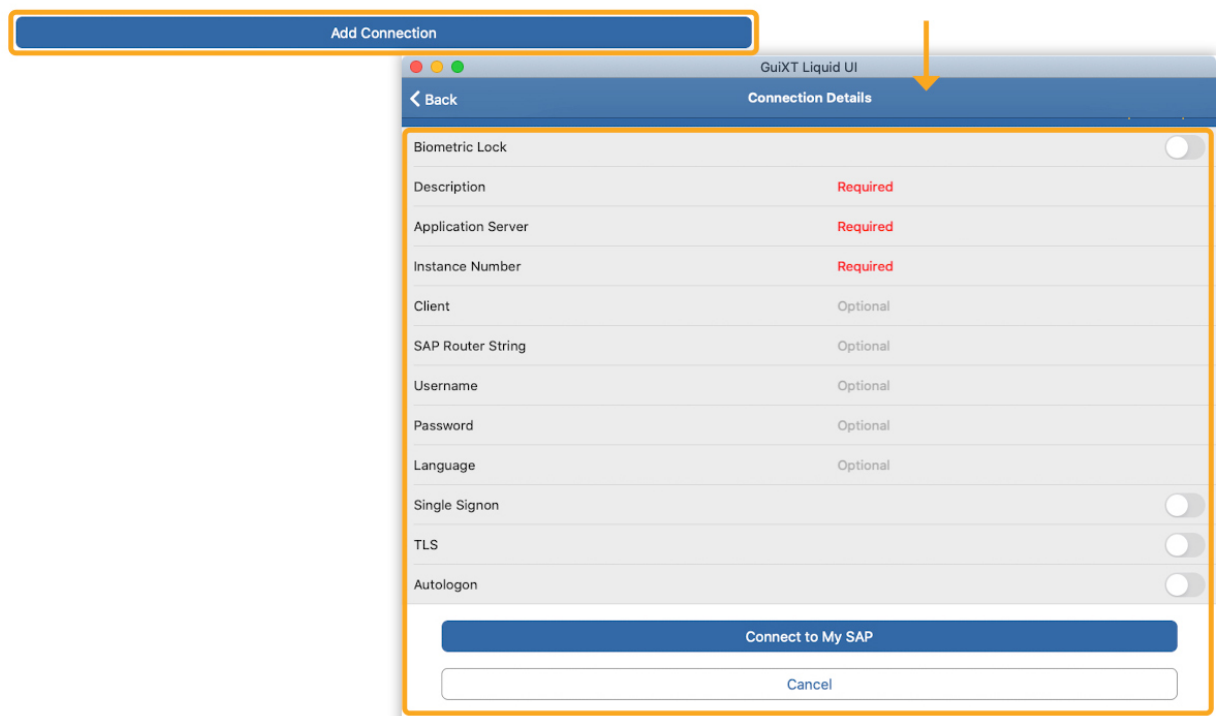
Add Connection

GuiXT Liquid UI

Back

Connection Details

Biometric Lock

Description Required

Application Server Required

Instance Number Required

Client Optional

SAP Router String Optional

Username Optional

Password Optional

Language Optional

Single Signon

TLS

Autologon

Connect to My SAP

Cancel